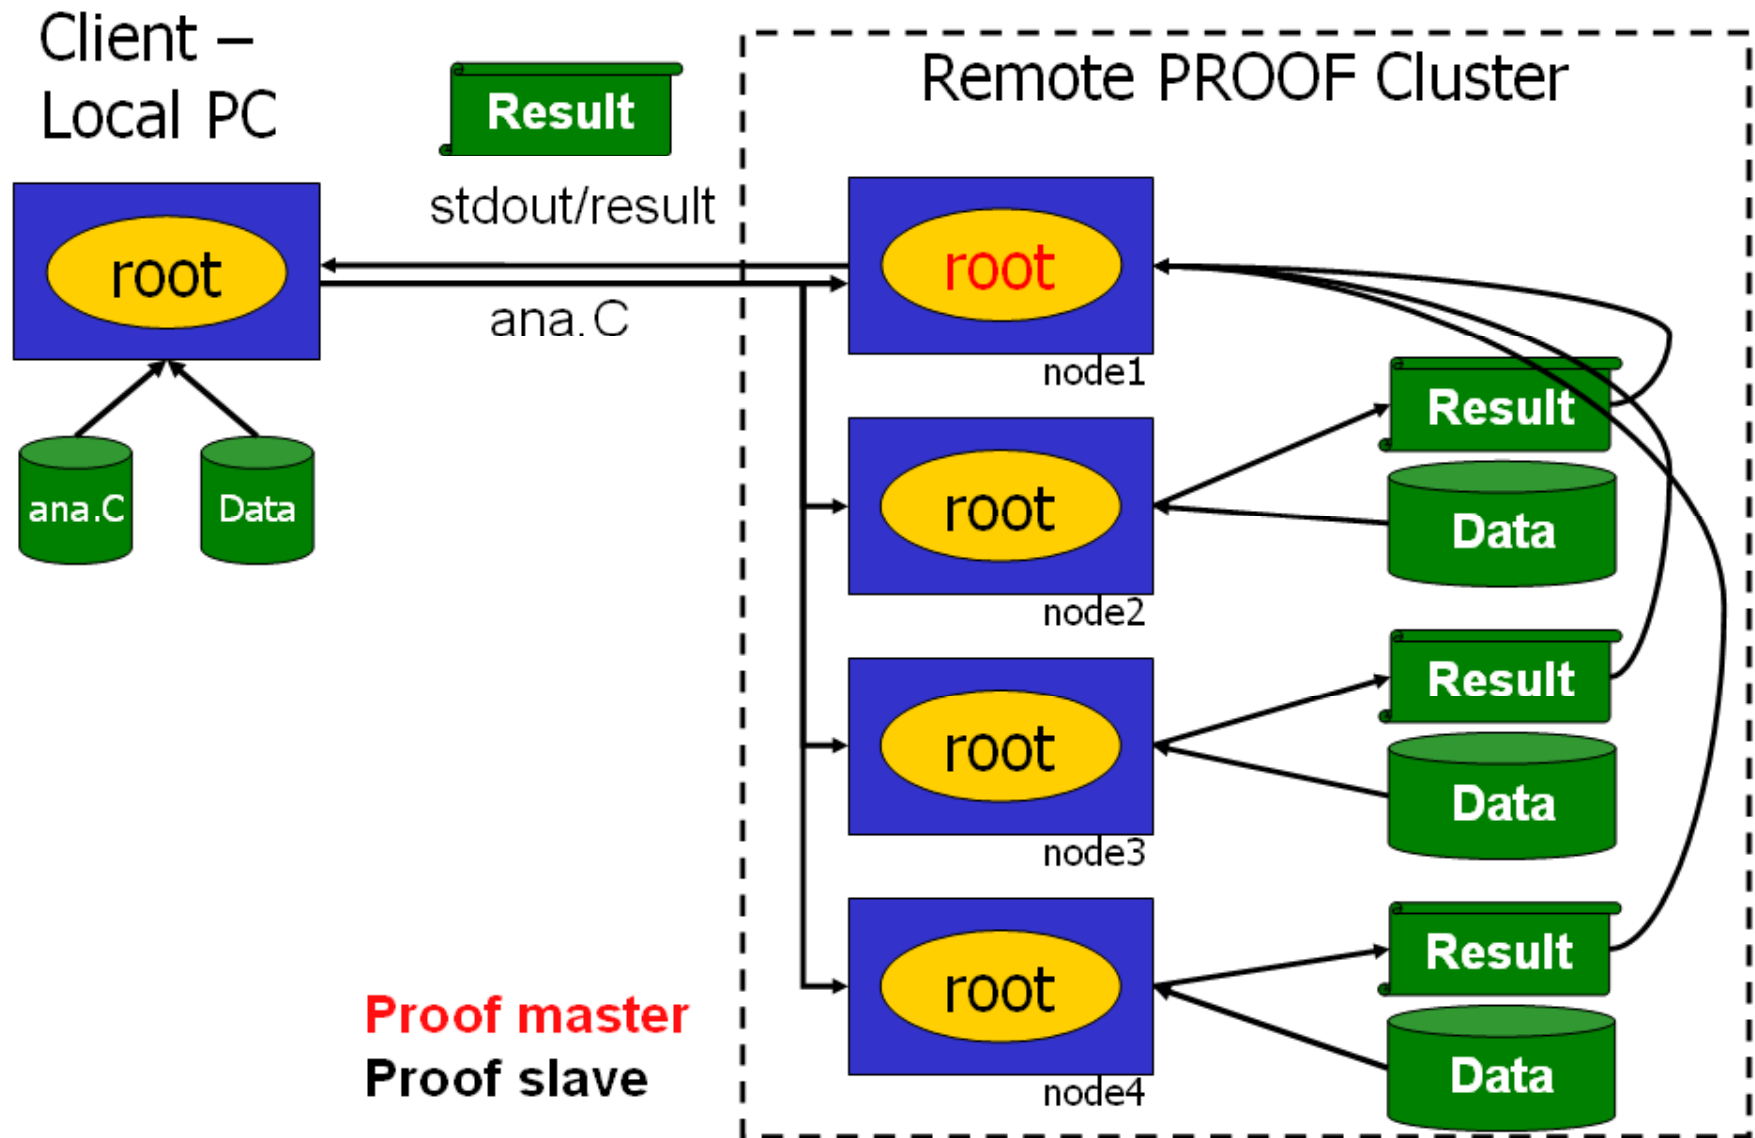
Client –
Local PC

Result

stdout/result

root

ana.C

ana.C

Data

Remote PROOF Cluster

root

node1

Result

root

Data

node2

Result

root

Data

node3

Result

root

Data

node4

Proof master
Proof slave